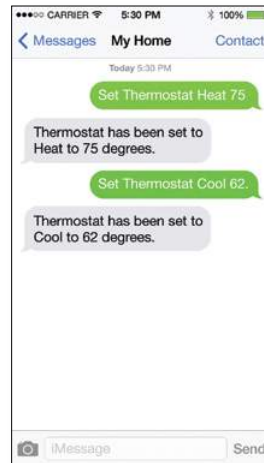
●●●○○ CARRIER 5:30 PM 100%

< Messages My Home Contact

Today 5:30 PM

Set Thermostat Heat 75

Thermostat has been set to Heat to 75 degrees.

Set Thermostat Cool 62.

Thermostat has been set to Cool to 62 degrees.

iMessage

Send